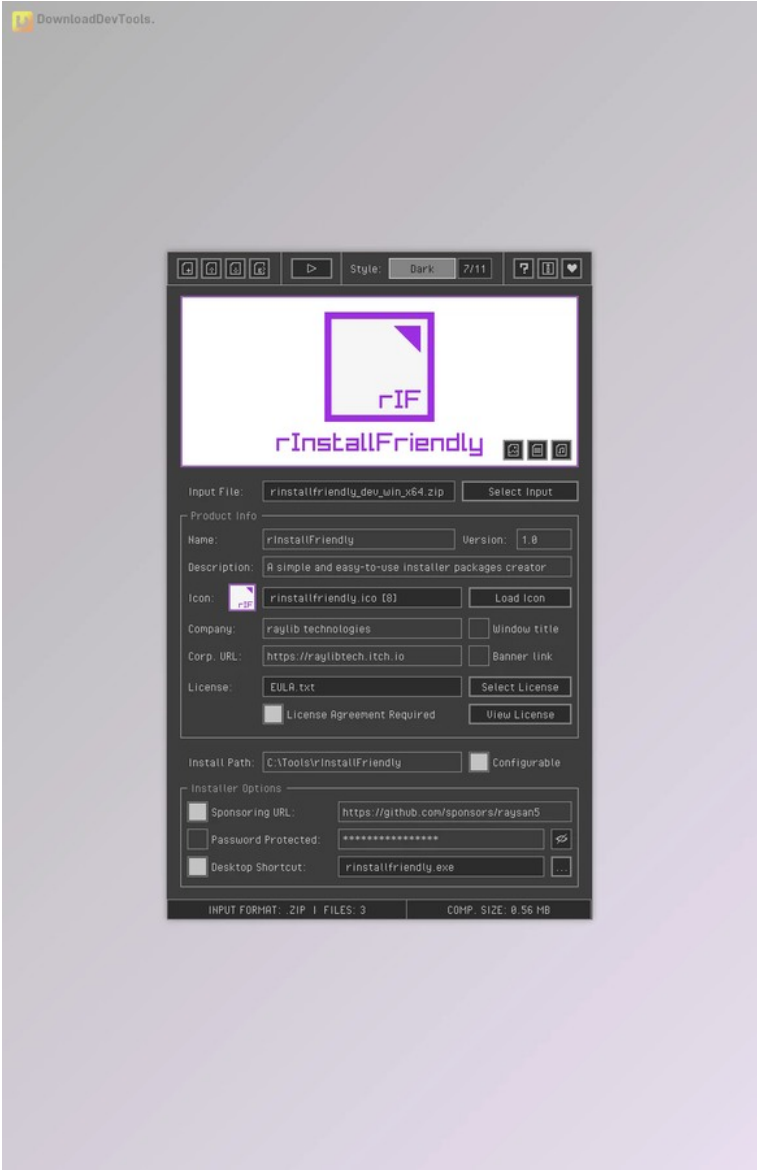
DownloadDevTools.

Style: Dark 7/11

rIF

rInstallFriendly

Input File: rinstallfriendly_dev_win_x64.zip Select Input

Product Info

Name: rInstallFriendly Version: 1.0

Description: A simple and easy-to-use installer packages creator

Icon: rIF rinstallfriendly.ico [8] Load Icon

Company: raylib technologies Window title

Corp. URL: https://raylibtech.itch.io Banner link

License: EULA.txt Select License

License Agreement Required View License

Install Path: C:\Tools\rInstallFriendly Configurable

Installer Options

Sponsoring URL: https://github.com/sponsors/raysan5

Password Protected: ****************

Desktop Shortcut: rinstallfriendly.exe ...

INPUT FORMAT: .ZIP | FILES: 3 COMP. SIZE: 0.56 MB